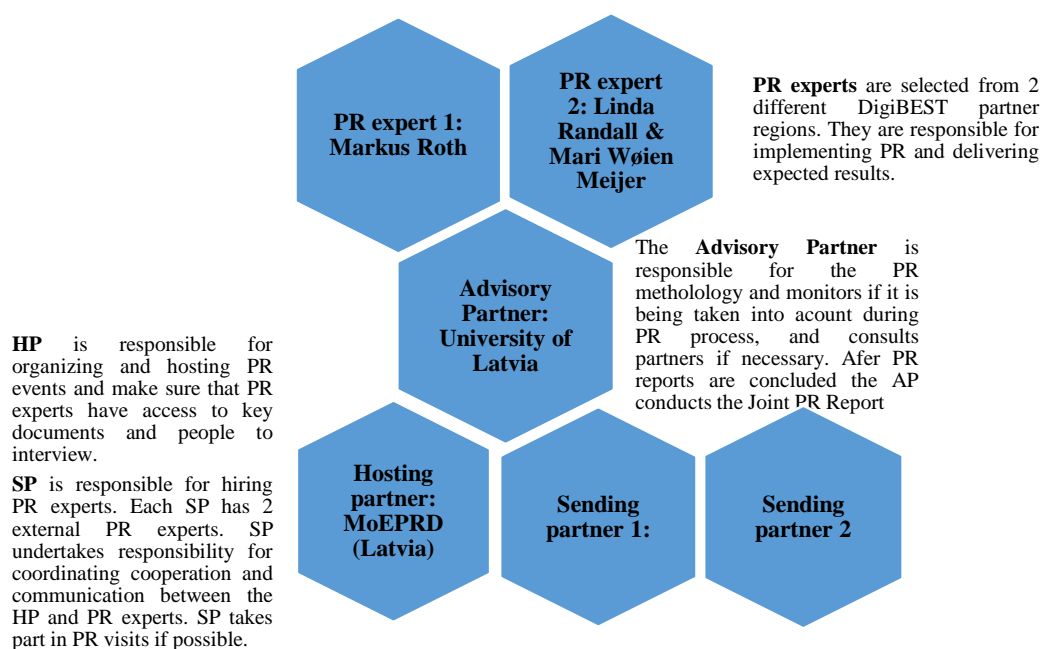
PR expert 1: Markus Roth

PR expert 2: Linda Randall & Mari Wøien Meijer

**PR experts** are selected from 2 different DigiBEST partner regions. They are responsible for implementing PR and delivering expected results.

Advisory Partner: University of Latvia

The **Advisory Partner** is responsible for the PR methology and monitors if it is being taken into acount during PR process, and consults partners if necessary. Afer PR reports are concluded the AP conducts the Joint PR Report

**HP** is responsible for organizing and hosting PR events and make sure that PR experts have access to key documents and people to interview.

**SP** is responsible for hiring PR experts. Each SP has 2 external PR experts. SP undertakes responsibility for coordinating cooperation and communication between the HP and PR experts. SP takes part in PR visits if possible.

Hosting partner: MoEPRD (Latvia)

Sending partner 1:

Sending partner 2